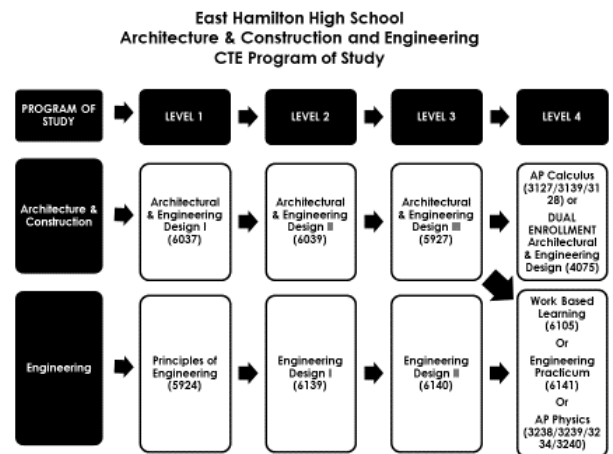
East Hamilton High School
Architecture & Construction and Engineering
CTE Program of Study

PROGRAM OF STUDY

LEVEL 1

LEVEL 2

LEVEL 3

LEVEL 4

Architecture & Construction

Architectural & Engineering Design I (6037)

Architectural & Engineering Design II (6039)

Architectural & Engineering Design III (5927)

AP Calculus (3127/3139/3128) or DUAL ENROLLMENT Architectural & Engineering Design (4075)

Engineering

Principles of Engineering (5924)

Engineering Design I (6139)

Engineering Design II (6140)

Work Based Learning (6105)
Or
Engineering Practicum (6141)
Or
AP Physics (3238/3239/3234/3240)